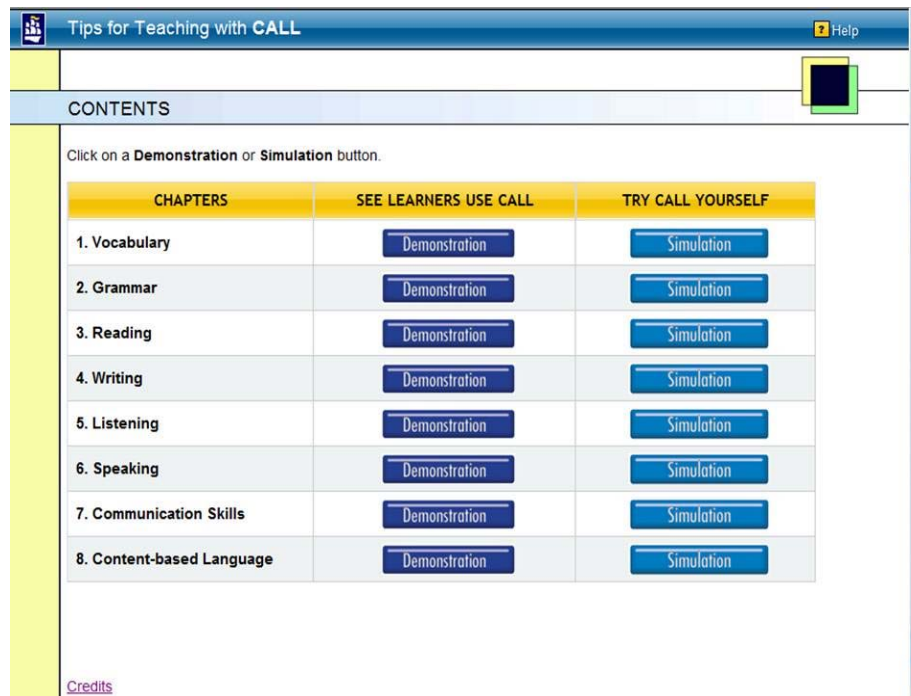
Tips for Teaching with **CALL**

Help

CONTENTS

Click on a **Demonstration** or **Simulation** button.

| CHAPTERS | SEE LEARNERS USE CALL | TRY CALL YOURSELF |
|---|---|---|
| 1. Vocabulary | Demonstration | Simulation |
| 2. Grammar | Demonstration | Simulation |
| 3. Reading | Demonstration | Simulation |
| 4. Writing | Demonstration | Simulation |
| 5. Listening | Demonstration | Simulation |
| 6. Speaking | Demonstration | Simulation |
| 7. Communication Skills | Demonstration | Simulation |
| 8. Content-based Language | Demonstration | Simulation |

Credits